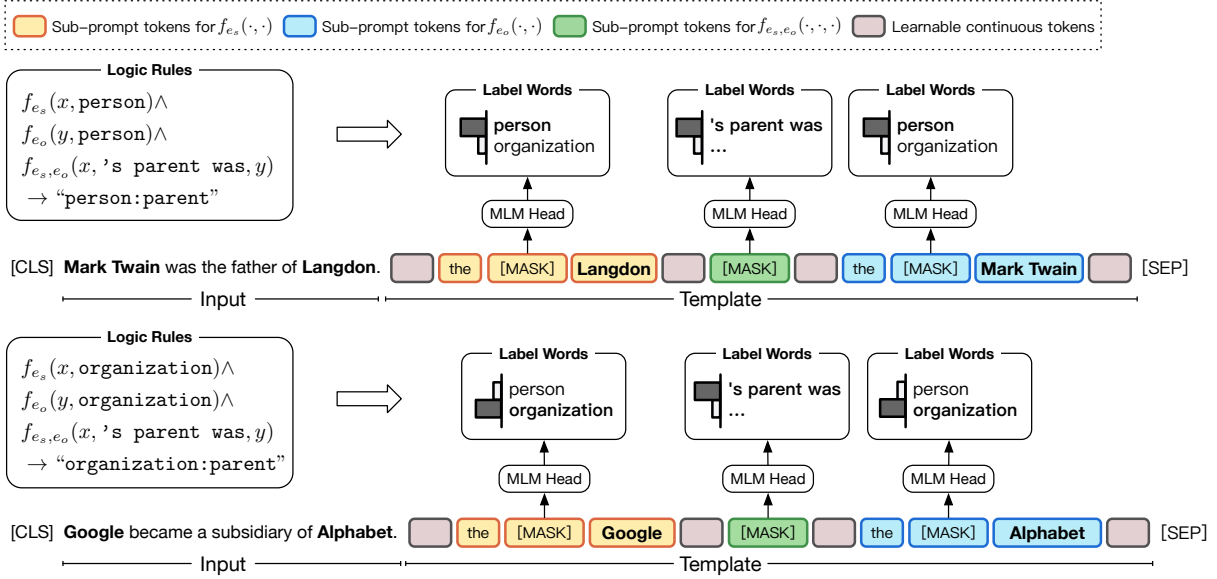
Sub-prompt tokens for $f_{e_s}(\cdot,\cdot)$ Sub-prompt tokens for $f_{e_o}(\cdot,\cdot)$ Sub-prompt tokens for $f_{e_s,e_o}(\cdot,\cdot,\cdot)$ Learnable continuous tokens

Logic Rules

$f_{e_s}(x, \texttt{person})\wedge$
$f_{e_o}(y, \texttt{person})\wedge$
$f_{e_s,e_o}(x, \texttt{'s parent was}, y)$
$\rightarrow$ "person:parent"

Label Words
person
organization

Label Words
's parent was
...

Label Words
person
organization

MLM Head

MLM Head

MLM Head

[CLS] Mark Twain was the father of Langdon. the [MASK] Langdon [MASK] the [MASK] Mark Twain [SEP]

Input

Template

Logic Rules

$f_{e_s}(x, \texttt{organization})\wedge$
$f_{e_o}(y, \texttt{organization})\wedge$
$f_{e_s,e_o}(x, \texttt{'s parent was}, y)$
$\rightarrow$ "organization:parent"

Label Words
person
organization

Label Words
's parent was
...

Label Words
person
organization

MLM Head

MLM Head

MLM Head

[CLS] Google became a subsidiary of Alphabet. the [MASK] Google [MASK] the [MASK] Alphabet [SEP]

Input

Template